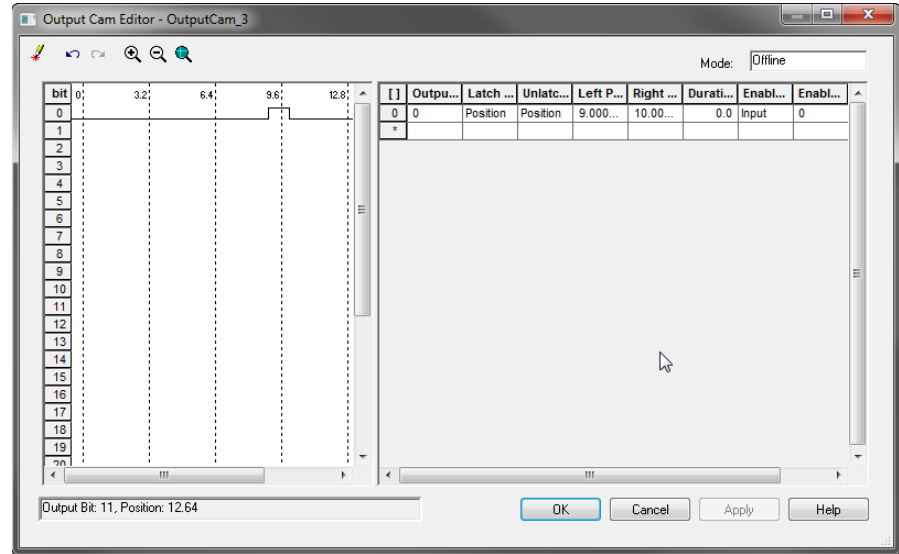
Output Cam Editor - OutputCam_3

Mode: Offline

| bit | 0 | 3.2 | 6.4 | 9.6 | 12.8 |
|---|---|---|---|---|---|
| 0 | | | | | |
| 1 | | | | | |
| 2 | | | | | |
| 3 | | | | | |
| 4 | | | | | |
| 5 | | | | | |
| 6 | | | | | |
| 7 | | | | | |
| 8 | | | | | |
| 9 | | | | | |
| 10 | | | | | |
| 11 | | | | | |
| 12 | | | | | |
| 13 | | | | | |
| 14 | | | | | |
| 15 | | | | | |
| 16 | | | | | |
| 17 | | | | | |
| 18 | | | | | |
| 19 | | | | | |
| 20 | | | | | |

| [ ] | Outpu... | Latch ... | Unlatc... | Left P... | Right ... | Durati... | Enabl... | Enabl... |
|---|---|---|---|---|---|---|---|---|
| 0 | 0 | Position | Position | 9.000... | 10.00... | 0.0 | Input | 0 |
| * | | | | | | | | |

Output Bit: 11, Position: 12.64

OK Cancel Apply Help